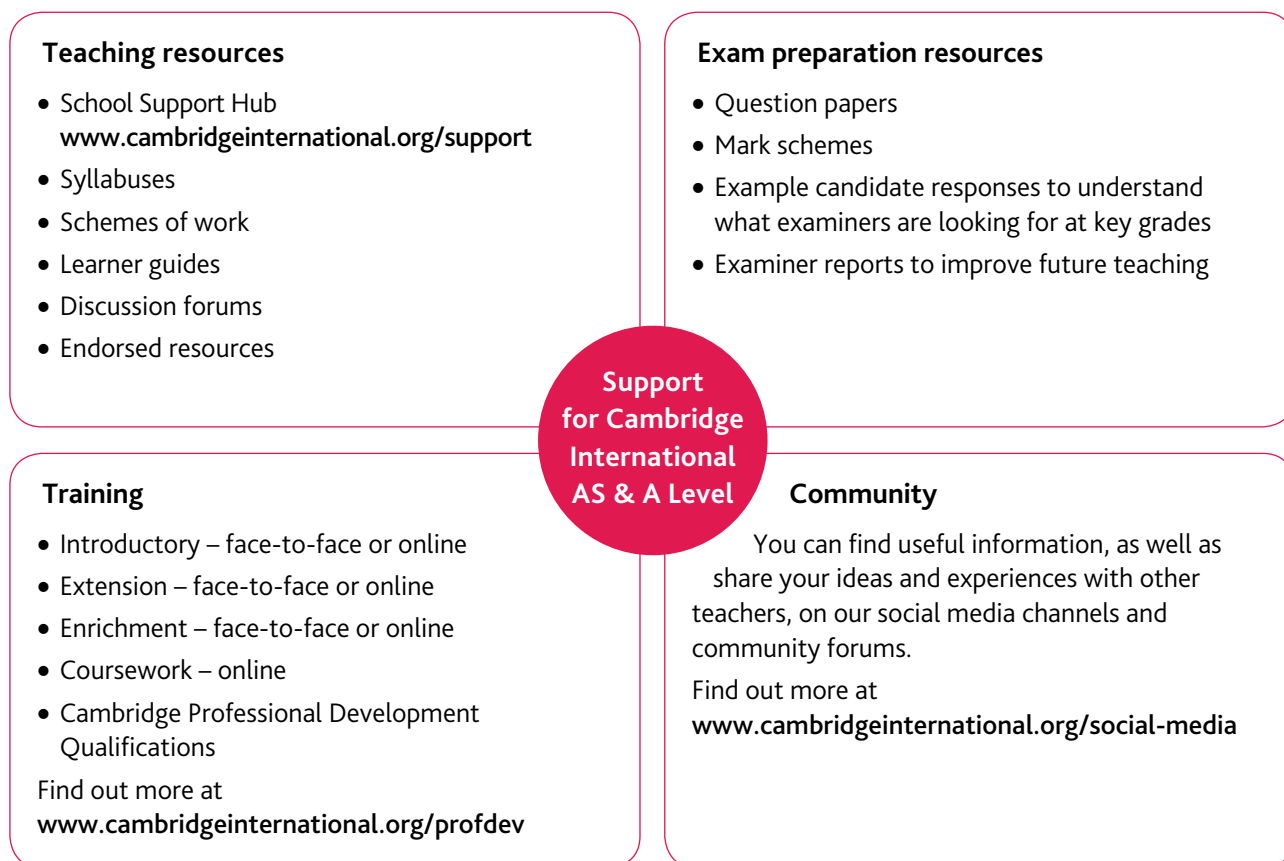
Teaching resources

- School Support Hub www.cambridgeinternational.org/support
- Syllabuses
- Schemes of work
- Learner guides
- Discussion forums
- Endorsed resources

Exam preparation resources

- Question papers
- Mark schemes
- Example candidate responses to understand what examiners are looking for at key grades
- Examiner reports to improve future teaching

Support for Cambridge International AS & A Level

Training

- Introductory – face-to-face or online
- Extension – face-to-face or online
- Enrichment – face-to-face or online
- Coursework – online
- Cambridge Professional Development Qualifications

Find out more at
www.cambridgeinternational.org/profdev

Community

You can find useful information, as well as share your ideas and experiences with other teachers, on our social media channels and community forums.

Find out more at
www.cambridgeinternational.org/social-media